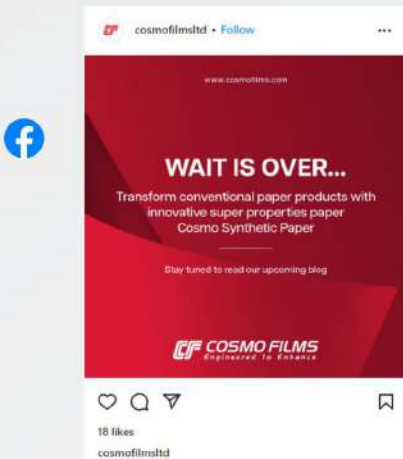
cosmofilmsltd • Follow

...

www.cosmofilms.com

WAIT IS OVER...

Transform conventional paper products with innovative super properties paper Cosmo Synthetic Paper

Stay tuned to read our upcoming blog

COSMO FILMS
Engineered to Enhance

18 likes

cosmofilmsltd